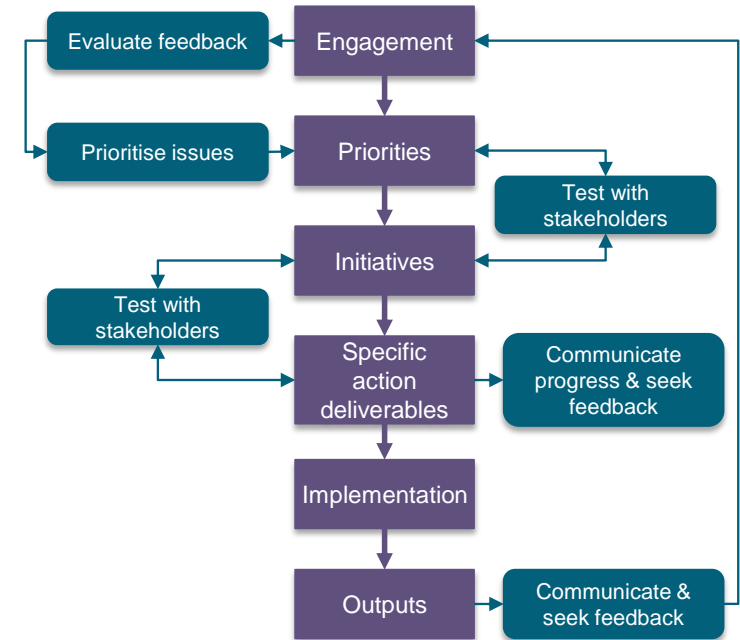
Evaluate feedback

Engagement

Prioritise issues

Priorities

Test with stakeholders

Initiatives

Test with stakeholders

Specific action deliverables

Communicate progress & seek feedback

Implementation

Outputs

Communicate & seek feedback